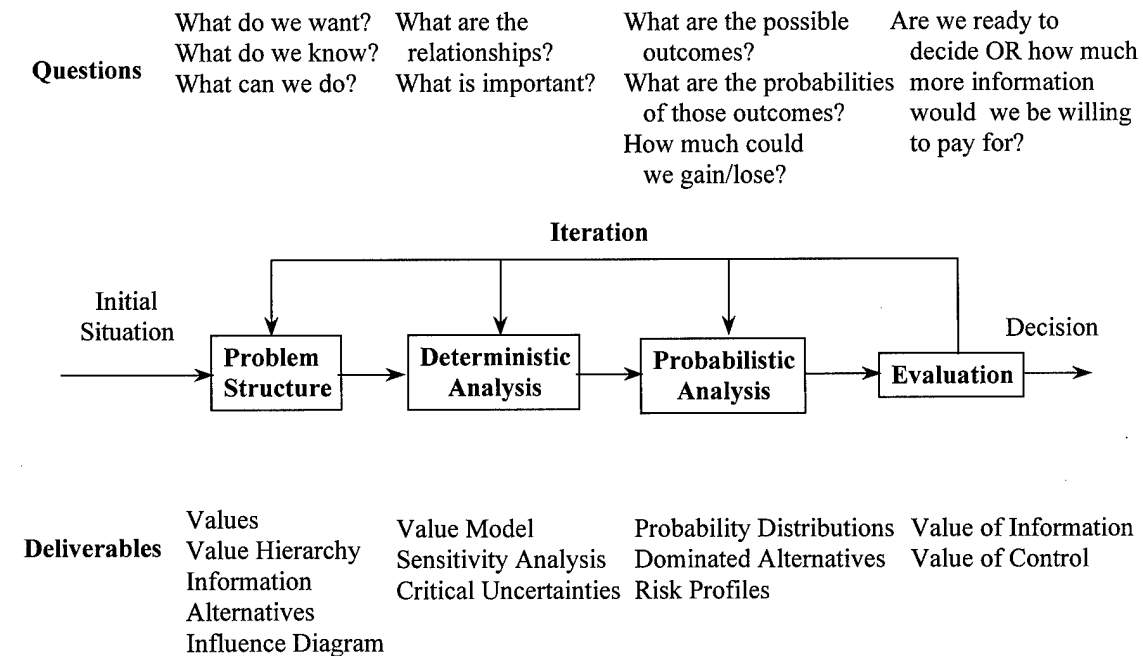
Questions

What do we want?
What do we know?
What can we do?

What are the relationships?
What is important?

What are the possible outcomes?
What are the probabilities of those outcomes?
How much could we gain/lose?

Are we ready to decide OR how much more information would we be willing to pay for?

Iteration

Initial Situation

Problem Structure

Deterministic Analysis

Probabilistic Analysis

Evaluation

Decision

Deliverables

Values
Value Hierarchy
Information
Alternatives
Influence Diagram

Value Model
Sensitivity Analysis
Critical Uncertainties

Probability Distributions
Dominated Alternatives
Risk Profiles

Value of Information
Value of Control